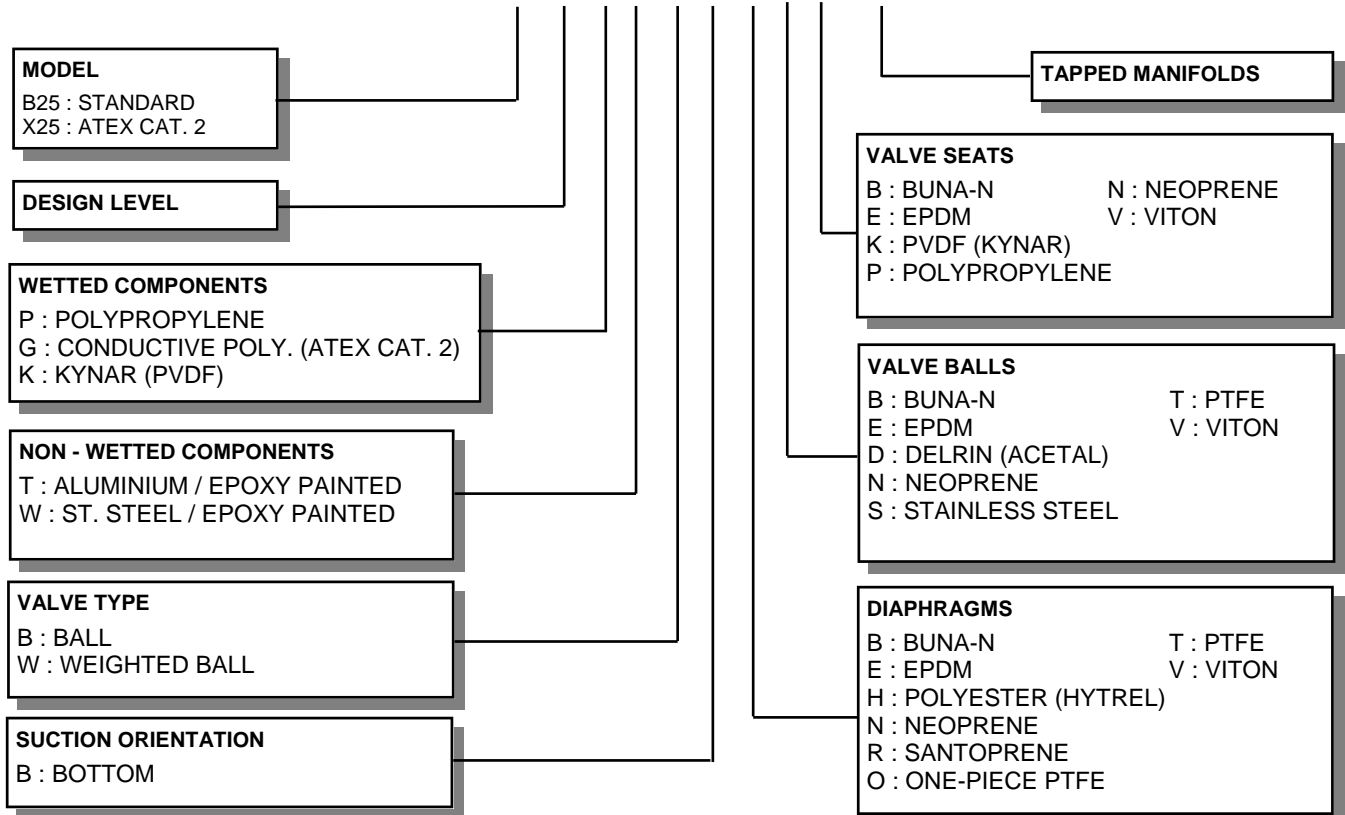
MODEL
B25 : STANDARD
X25 : ATEX CAT. 2

DESIGN LEVEL

WETTED COMPONENTS
P : POLYPROPYLENE
G : CONDUCTIVE POLY. (ATEX CAT. 2)
K : KYNAR (PVDF)

NON - WETTED COMPONENTS
T : ALUMINIUM / EPOXY PAINTED
W : ST. STEEL / EPOXY PAINTED

VALVE TYPE
B : BALL
W : WEIGHTED BALL

SUCTION ORIENTATION
B : BOTTOM

TAPPED MANIFOLDS

VALVE SEATS
B : BUNA-N
E : EPDM
K : PVDF (KYNAR)
P : POLYPROPYLENE
N : NEOPRENE
V : VITON

VALVE BALLS
B : BUNA-N
E : EPDM
D : DELRIN (ACETAL)
N : NEOPRENE
S : STAINLESS STEEL
T : PTFE
V : VITON

DIAPHRAGMS
B : BUNA-N
E : EPDM
H : POLYESTER (HYTREL)
N : NEOPRENE
R : SANTOPRENE
O : ONE-PIECE PTFE
T : PTFE
V : VITON